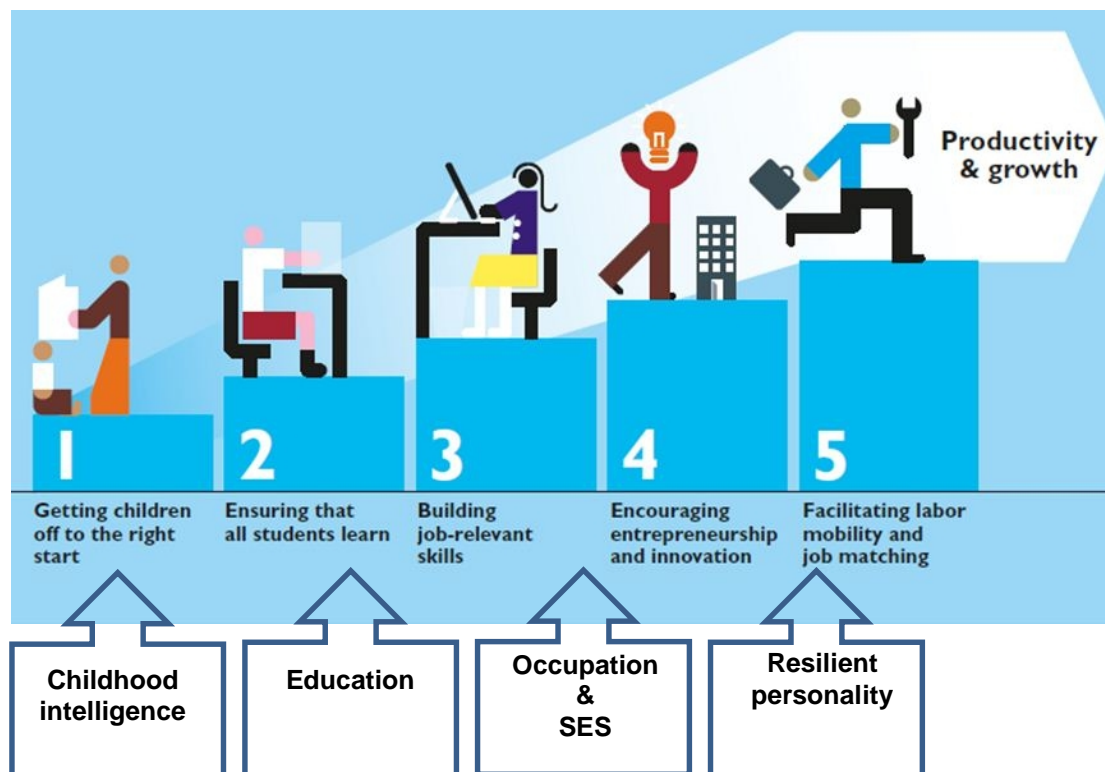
Productivity & growth

1
Getting children off to the right start

2
Ensuring that all students learn

3
Building job-relevant skills

4
Encouraging entrepreneurship and innovation

5
Facilitating labor mobility and job matching

Childhood intelligence

Education

Occupation & SES

Resilient personality